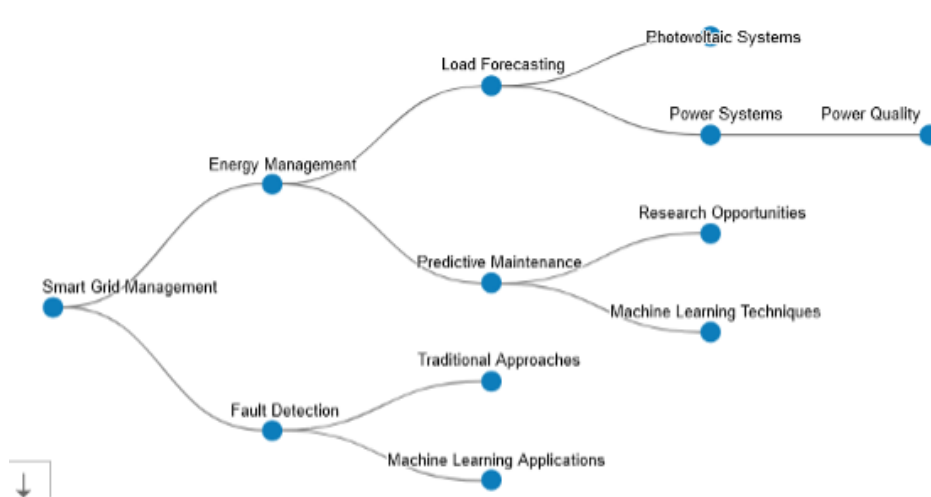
Photovoltaic Systems

Load Forecasting

Power Systems

Power Quality

Energy Management

Research Opportunities

Predictive Maintenance

Smart Grid Management

Machine Learning Techniques

Traditional Approaches

Fault Detection

Machine Learning Applications